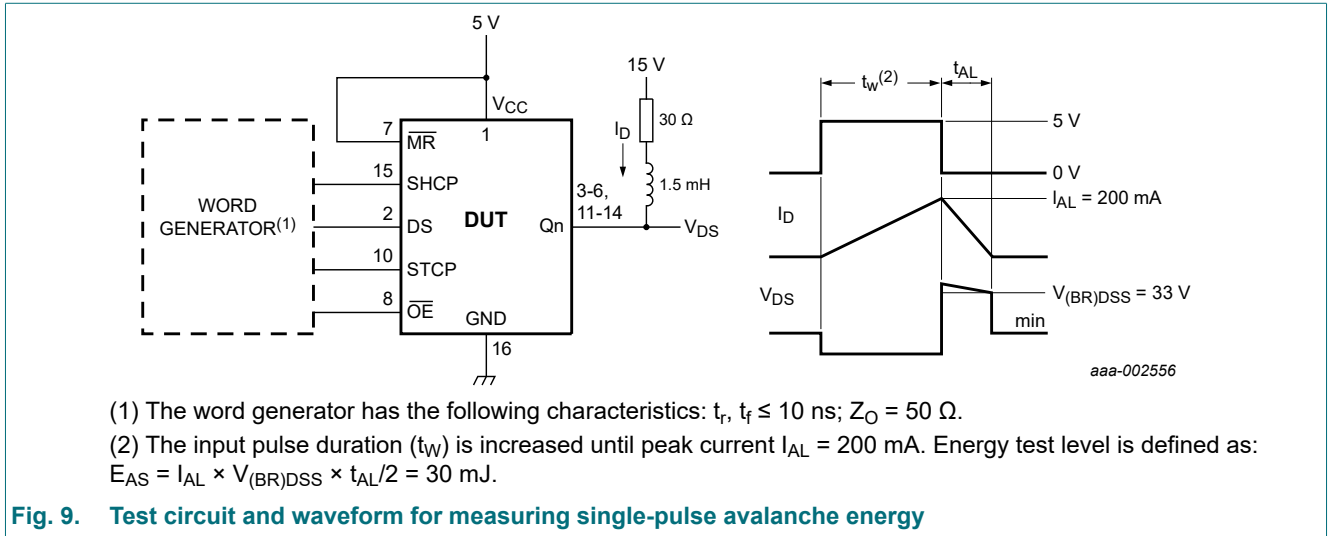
5 V

$V_{CC}$

7 $\overline{MR}$ 1

15 SHCP

2 DS

10 STCP

8 $\overline{OE}$

GND

16

WORD GENERATOR$^{(1)}$

DUT

Qn

3-6, 11-14

15 V

30 Ω

$I_D$

1.5 mH

$V_{DS}$

$t_W^{(2)}$

$t_{AL}$

5 V

0 V

$I_D$

$I_{AL}$ = 200 mA

$V_{DS}$

$V_{(BR)DSS}$ = 33 V

min

aaa-002556

(1) The word generator has the following characteristics: $t_r$, $t_f$ ≤ 10 ns; $Z_O$ = 50 Ω.

(2) The input pulse duration ($t_W$) is increased until peak current $I_{AL}$ = 200 mA. Energy test level is defined as: $E_{AS} = I_{AL} \times V_{(BR)DSS} \times t_{AL}/2$ = 30 mJ.

Fig. 9. Test circuit and waveform for measuring single-pulse avalanche energy